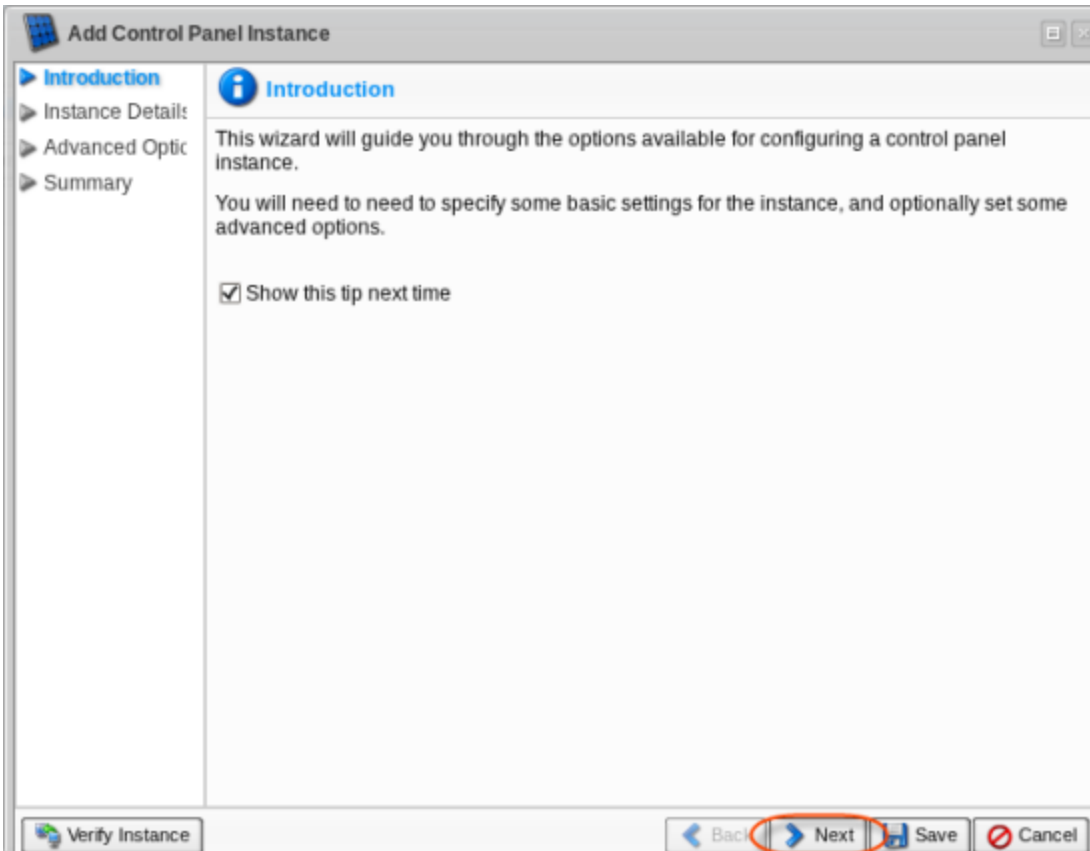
Add Control Panel Instance

Introduction
Instance Details
Advanced Optic
Summary

Introduction

This wizard will guide you through the options available for configuring a control panel instance.

You will need to need to specify some basic settings for the instance, and optionally set some advanced options.

☑ Show this tip next time

Verify Instance

Back

Next

Save

Cancel